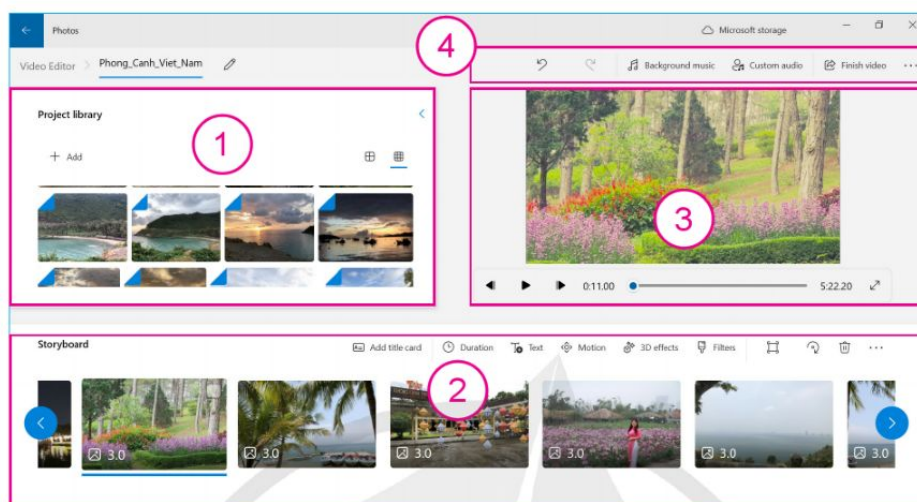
Photos

Microsoft storage

Video Editor > Phong_Canh_Viet_Nam

4

Background music    Custom audio    Finish video    ...

Project library

1

+ Add

3

0:11.00    5:22.20

Storyboard

Add title card    Duration    Text    Motion    3D effects    Filters    ...

2

3.0    3.0    3.0    3.0    3.0    3.0